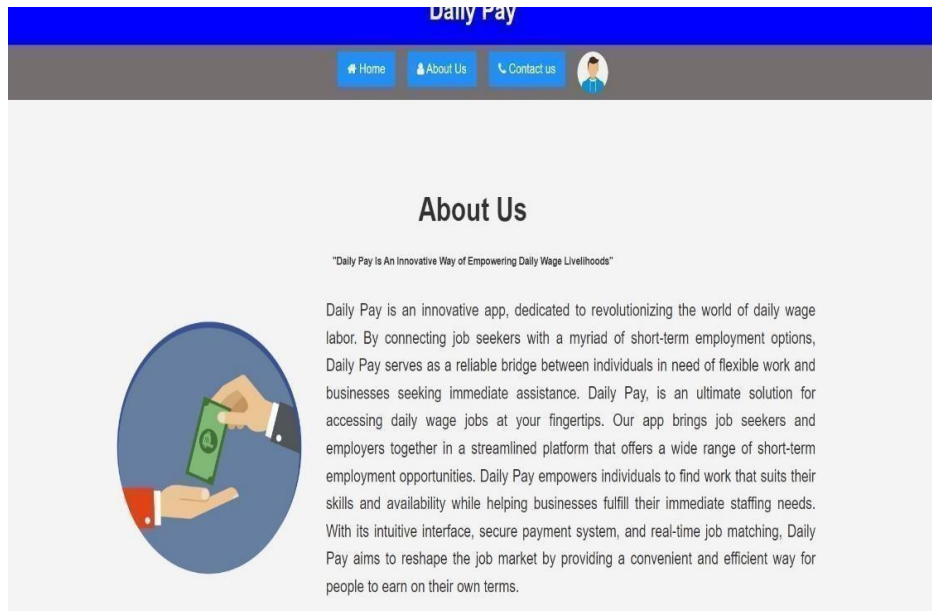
Daily Pay

Home About Us Contact us

About Us

"Daily Pay Is An Innovative Way of Empowering Daily Wage Livelihoods"

Daily Pay is an innovative app, dedicated to revolutionizing the world of daily wage labor. By connecting job seekers with a myriad of short-term employment options, Daily Pay serves as a reliable bridge between individuals in need of flexible work and businesses seeking immediate assistance. Daily Pay, is an ultimate solution for accessing daily wage jobs at your fingertips. Our app brings job seekers and employers together in a streamlined platform that offers a wide range of short-term employment opportunities. Daily Pay empowers individuals to find work that suits their skills and availability while helping businesses fulfill their immediate staffing needs. With its intuitive interface, secure payment system, and real-time job matching, Daily Pay aims to reshape the job market by providing a convenient and efficient way for people to earn on their own terms.